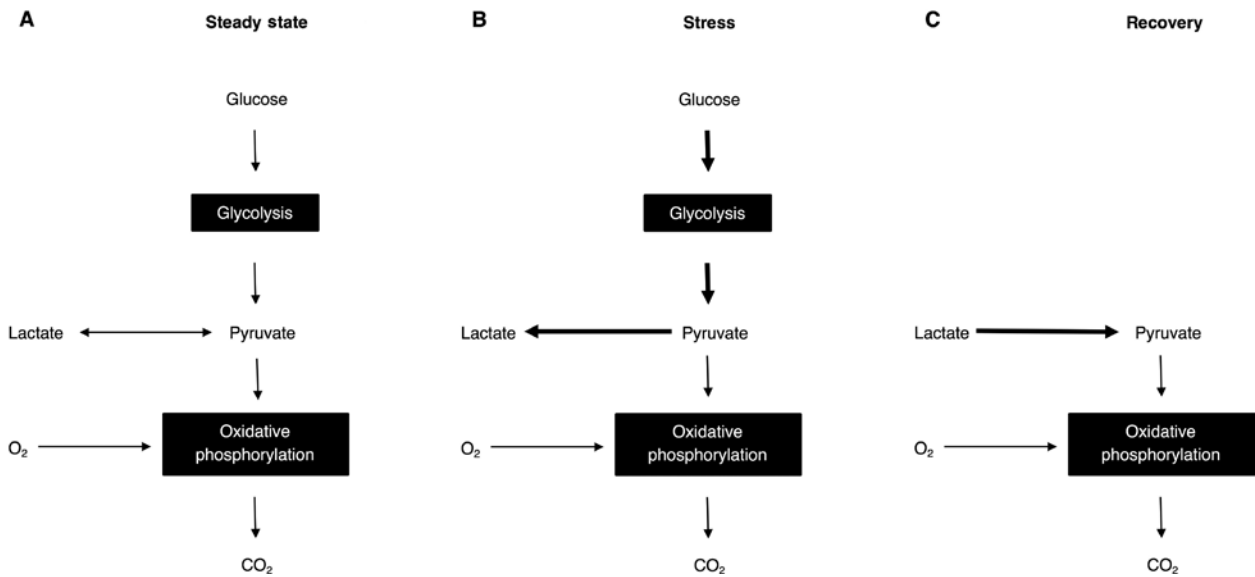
A

Steady state

Glucose

Glycolysis

Lactate

Pyruvate

$O_2$

Oxidative phosphorylation

$CO_2$

B

Stress

Glucose

Glycolysis

Lactate

Pyruvate

$O_2$

Oxidative phosphorylation

$CO_2$

C

Recovery

Lactate

Pyruvate

$O_2$

Oxidative phosphorylation

$CO_2$